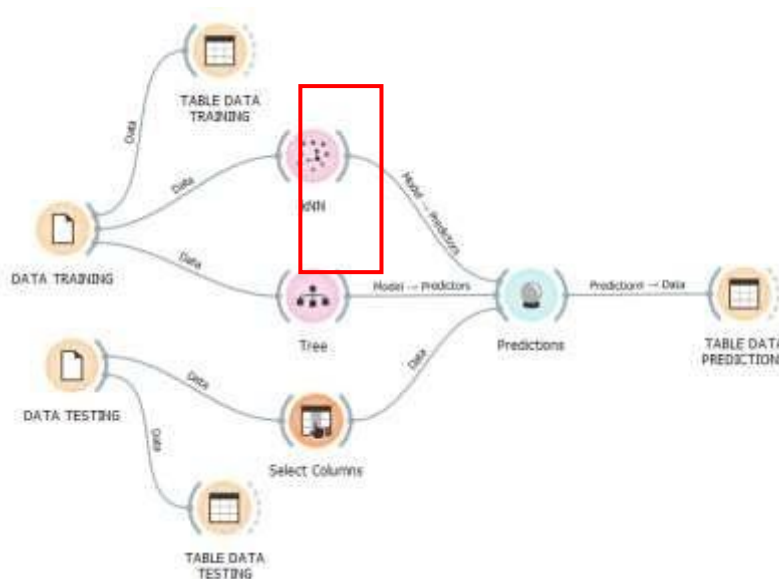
TABLE DATA TRAINING

Data

Data

kNN

Model → Predictors

DATA TRAINING

Data

Model → Predictors

Predictions → Data

TABLE DATA PREDICTION

Tree

Predictions

DATA TESTING

Data

Data

Data

Select Columns

TABLE DATA TESTING